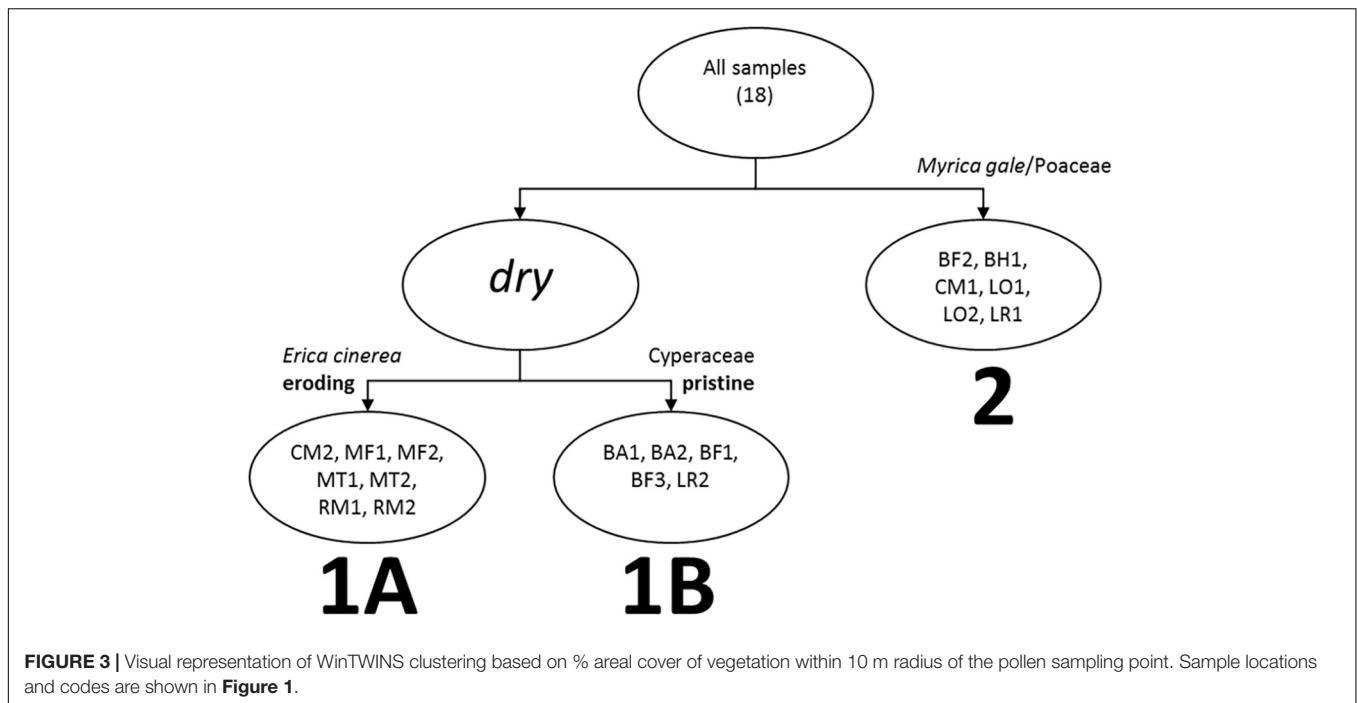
All samples (18)

Myrica gale/Poaceae

dry

BF2, BH1, CM1, LO1, LO2, LR1

2

Erica cinerea
eroding

Cyperaceae
pristine

CM2, MF1, MF2, MT1, MT2, RM1, RM2

1A

BA1, BA2, BF1, BF3, LR2

1B

FIGURE 3 | Visual representation of WinTWINS clustering based on % areal cover of vegetation within 10 m radius of the pollen sampling point. Sample locations and codes are shown in Figure 1.